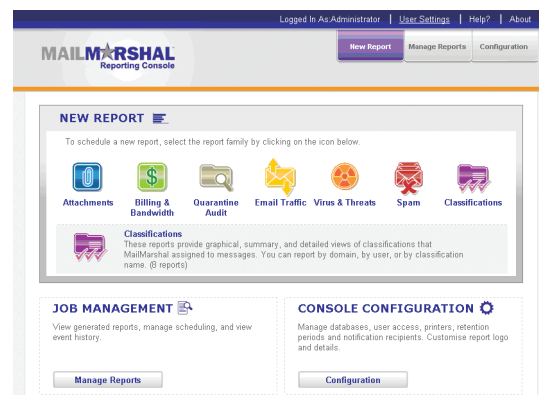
Logged In As:Administrator | User Settings | Help? | About

MAILMARSHAL
Reporting Console

New Report | Manage Reports | Configuration

NEW REPORT

To schedule a new report, select the report family by clicking on the icon below.

Attachments
Billing & Bandwidth
Quarantine Audit
Email Traffic
Virus & Threats
Spam
Classifications

Classifications
These reports provide graphical, summary, and detailed views of classifications that MailMarshal assigned to messages. You can report by domain, by user, or by classification name. (8 reports)

JOB MANAGEMENT

View generated reports, manage scheduling, and view event history.

Manage Reports

CONSOLE CONFIGURATION

Manage databases, user access, printers, retention periods and notification recipients. Customise report logo and details.

Configuration